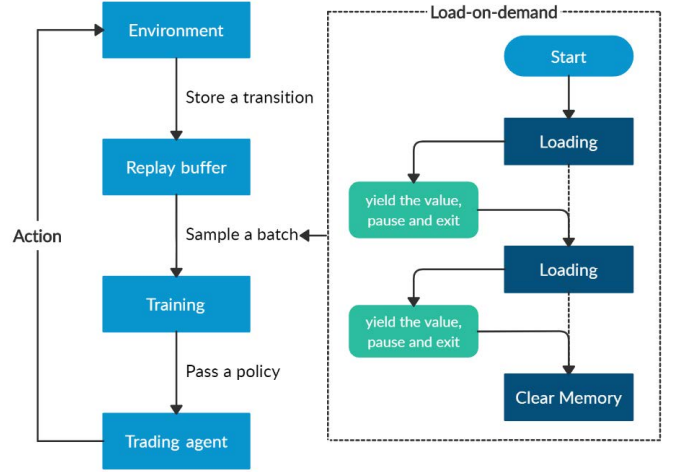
Environment

Store a transition

Replay buffer

Action

Sample a batch

Training

Pass a policy

Trading agent

Load-on-demand

Start

Loading

yield the value, pause and exit

Loading

yield the value, pause and exit

Clear Memory